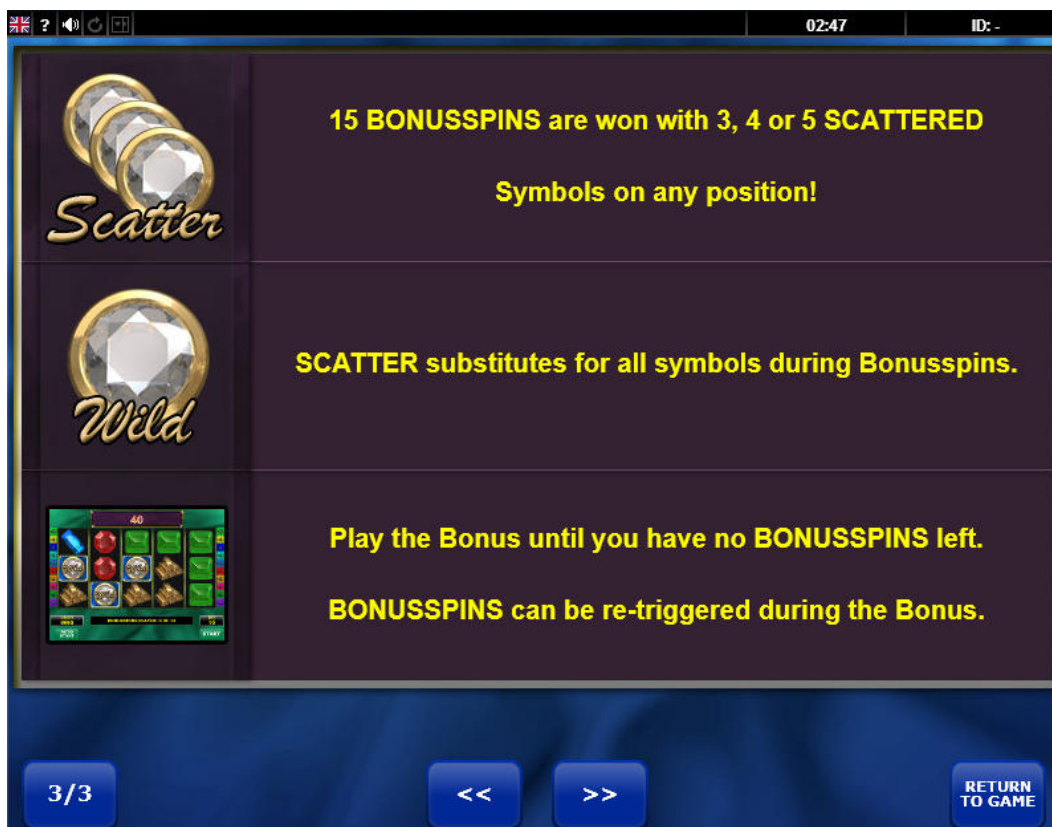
?

02:47

ID: -

Scatter

15 BONUSSPINS are won with 3, 4 or 5 SCATTERED

Symbols on any position!

Wild

SCATTER substitutes for all symbols during Bonusspins.

40

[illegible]

START

Play the Bonus until you have no BONUSSPINS left.

BONUSSPINS can be re-triggered during the Bonus.

3/3

<<

>>

RETURN TO GAME